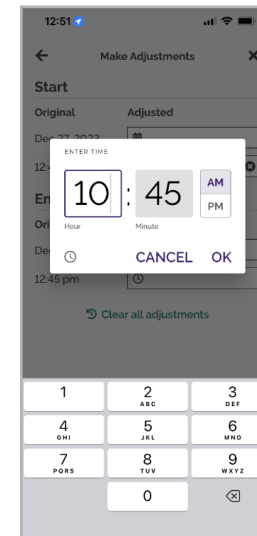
12:51

Make Adjustments

Start

Original

Adjusted

Dec 27, 2023

12:4

En

Ori

Dec

12:45 pm

ENTER TIME

10 : 45

AM

PM

Hour

Minute

CANCEL

OK

Clear all adjustments

1

2
ABC

3
DEF

4
GHI

5
JKL

6
MNO

7
PQRS

8
TUV

9
WXYZ

0